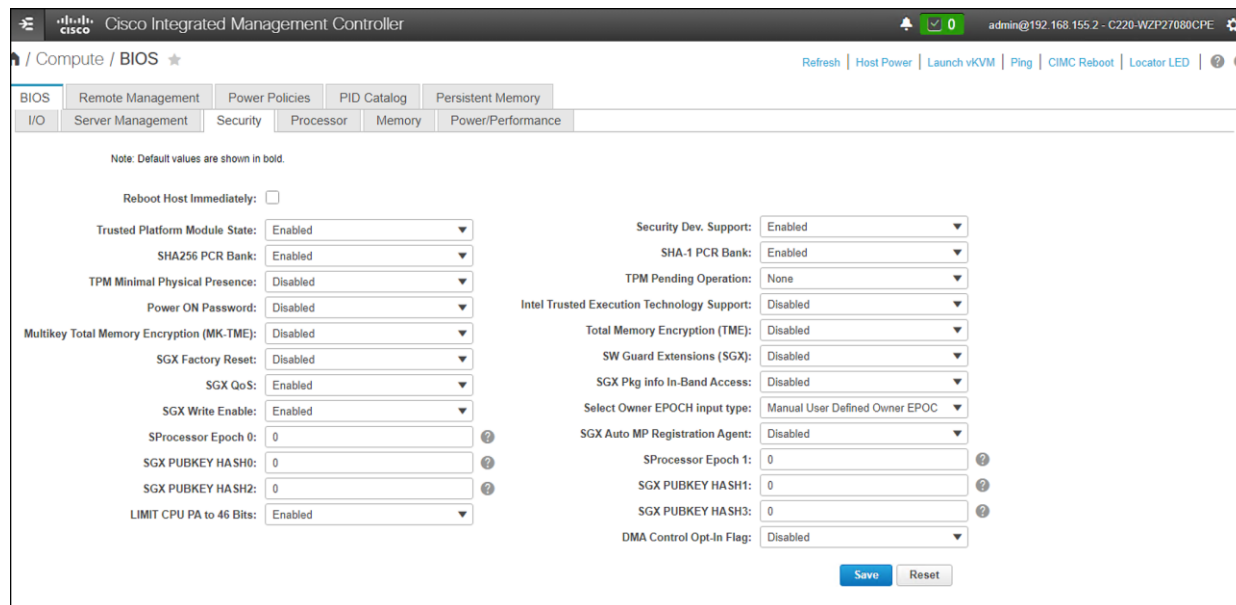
cisco Cisco Integrated Management Controller

0 admin@192.168.155.2 - C220-WZP27080CPE

/ Compute / BIOS ★

Refresh | Host Power | Launch vKVM | Ping | CIMC Reboot | Locator LED

BIOS | Remote Management | Power Policies | PID Catalog | Persistent Memory

I/O | Server Management | Security | Processor | Memory | Power/Performance

Note: Default values are shown in bold.

Reboot Host Immediately:

Trusted Platform Module State: Enabled

SHA256 PCR Bank: Enabled

TPM Minimal Physical Presence: Disabled

Power ON Password: Disabled

Multikey Total Memory Encryption (MK-TME): Disabled

SGX Factory Reset: Disabled

SGX QoS: Enabled

SGX Write Enable: Enabled

SProcessor Epoch 0: 0

SGX PUBKEY HASH0: 0

SGX PUBKEY HASH2: 0

LIMIT CPU PA to 46 Bits: Enabled

Security Dev. Support: Enabled

SHA-1 PCR Bank: Enabled

TPM Pending Operation: None

Intel Trusted Execution Technology Support: Disabled

Total Memory Encryption (TME): Disabled

SW Guard Extensions (SGX): Disabled

SGX Pkg info In-Band Access: Disabled

Select Owner EPOCH input type: Manual User Defined Owner EPOC

SGX Auto MP Registration Agent: Disabled

SProcessor Epoch 1: 0

SGX PUBKEY HASH1: 0

SGX PUBKEY HASH3: 0

DMA Control Opt-In Flag: Disabled

Save Reset